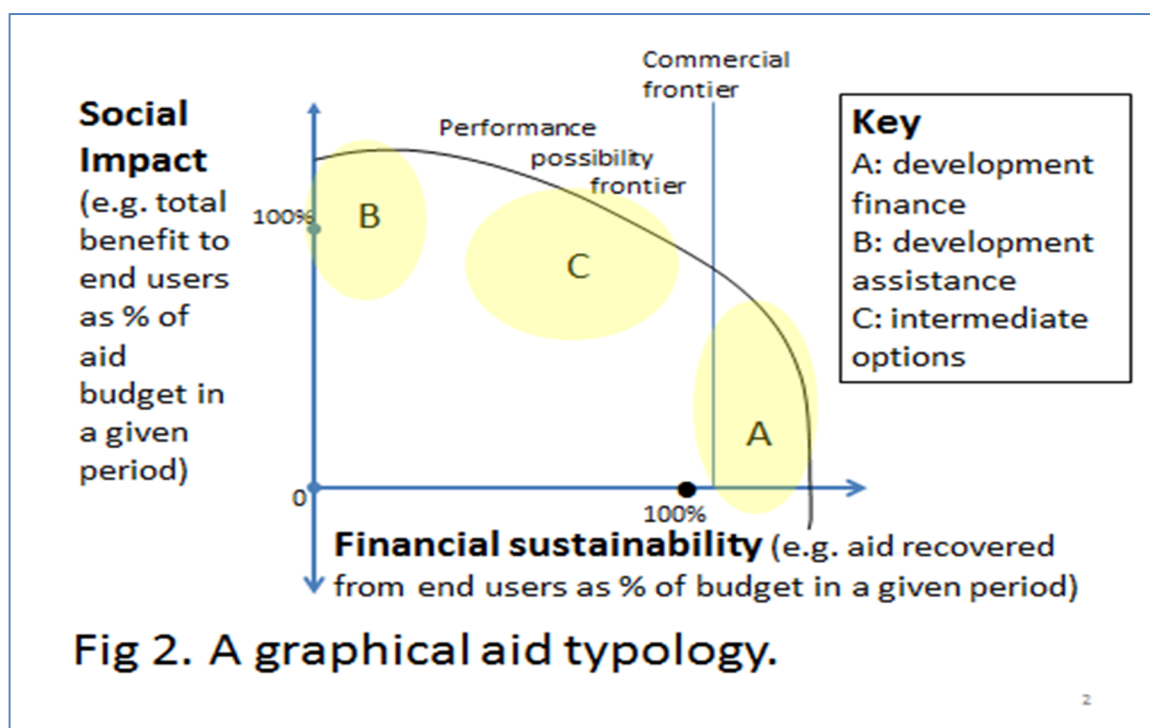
Social Impact (e.g. total benefit to end users as % of aid budget in a given period)

Commercial frontier

Performance possibility frontier

100%

B

C

A

0

100%

Key
A: development finance
B: development assistance
C: intermediate options

Financial sustainability (e.g. aid recovered from end users as % of budget in a given period)

Fig 2. A graphical aid typology.

2